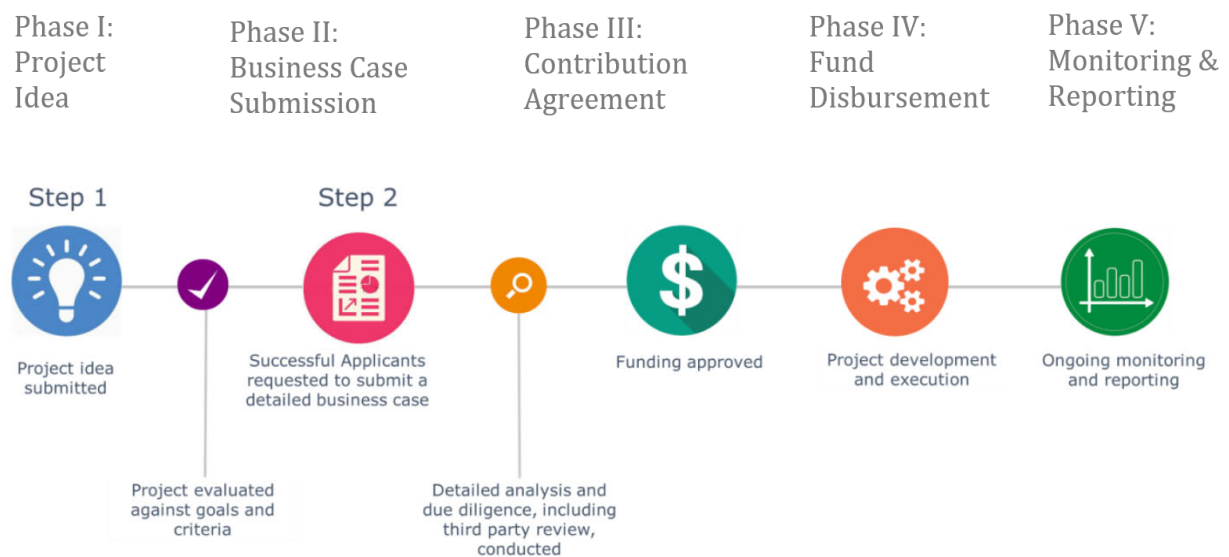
Phase I: Project Idea

Phase II: Business Case Submission

Phase III: Contribution Agreement

Phase IV: Fund Disbursement

Phase V: Monitoring & Reporting

Step 1

Step 2

Project idea submitted

Project evaluated against goals and criteria

Successful Applicants requested to submit a detailed business case

Detailed analysis and due diligence, including third party review, conducted

$

Funding approved

Project development and execution

Ongoing monitoring and reporting